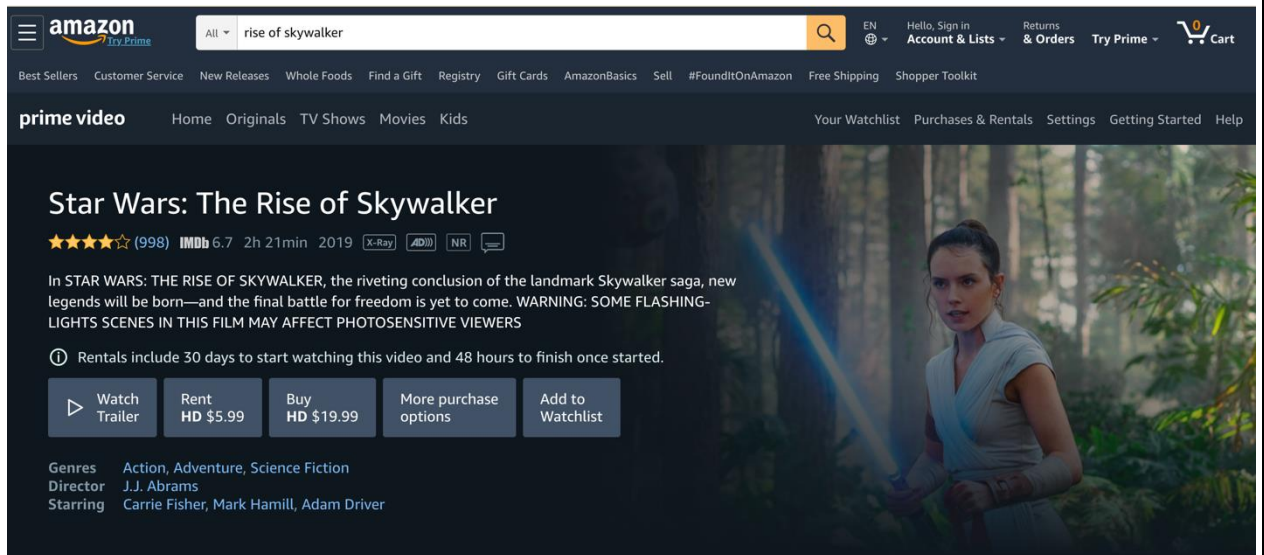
amazon
Try Prime

All rise of skywalker

EN
Hello, Sign in
Account & Lists
Returns
& Orders
Try Prime
0
Cart

Best Sellers Customer Service New Releases Whole Foods Find a Gift Registry Gift Cards AmazonBasics Sell #FoundItOnAmazon Free Shipping Shopper Toolkit

prime video Home Originals TV Shows Movies Kids

Your Watchlist Purchases & Rentals Settings Getting Started Help

Star Wars: The Rise of Skywalker

(998) IMDb 6.7 2h 21min 2019 X-Ray AD NR

In STAR WARS: THE RISE OF SKYWALKER, the riveting conclusion of the landmark Skywalker saga, new legends will be born—and the final battle for freedom is yet to come. WARNING: SOME FLASHING-LIGHTS SCENES IN THIS FILM MAY AFFECT PHOTOSENSITIVE VIEWERS

Rentals include 30 days to start watching this video and 48 hours to finish once started.

Watch Trailer
Rent HD $5.99
Buy HD $19.99
More purchase options
Add to Watchlist

Genres Action, Adventure, Science Fiction
Director J.J. Abrams
Starring Carrie Fisher, Mark Hamill, Adam Driver